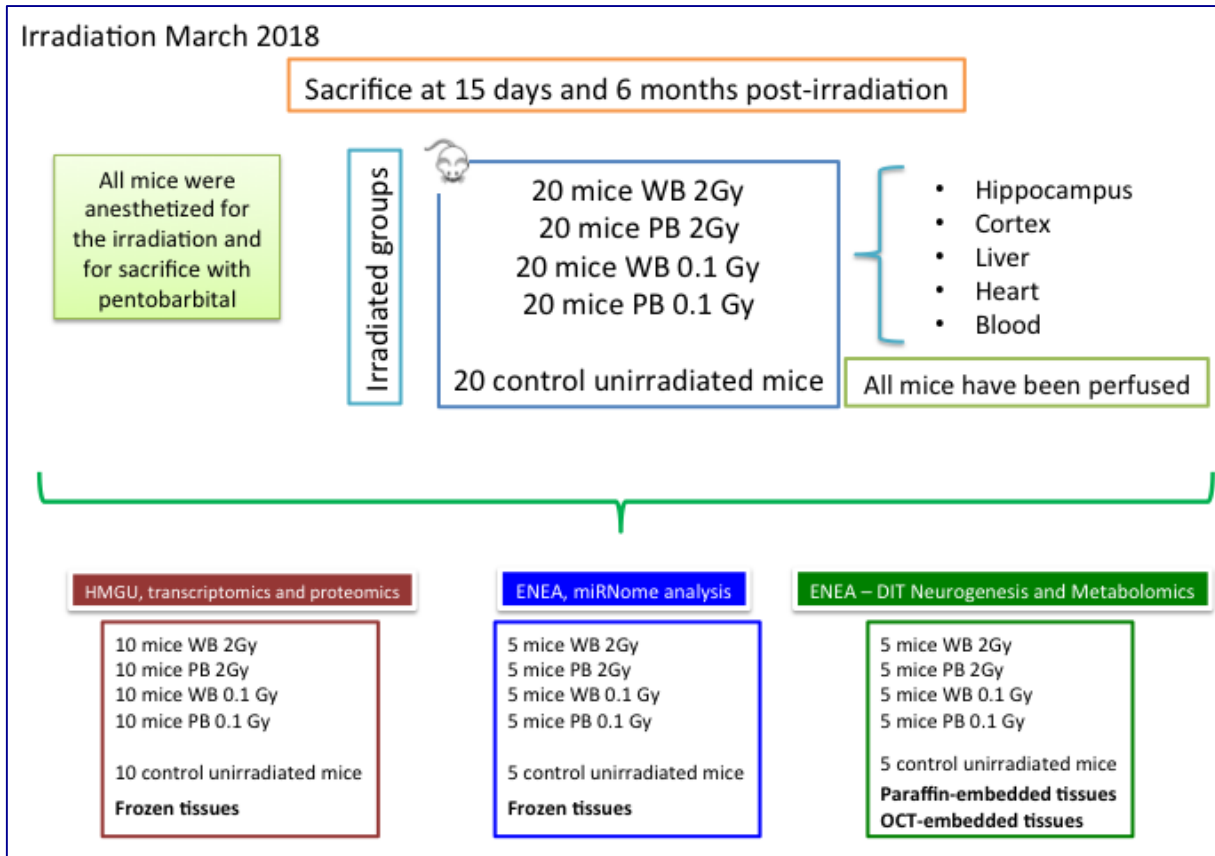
Irradiation March 2018

Sacrifice at 15 days and 6 months post-irradiation

All mice were anesthetized for the irradiation and for sacrifice with pentobarbital

Irradiated groups

20 mice WB 2Gy
20 mice PB 2Gy
20 mice WB 0.1 Gy
20 mice PB 0.1 Gy

20 control unirradiated mice

- Hippocampus
- Cortex
- Liver
- Heart
- Blood

All mice have been perfused

HMGU, transcriptomics and proteomics

10 mice WB 2Gy
10 mice PB 2Gy
10 mice WB 0.1 Gy
10 mice PB 0.1 Gy

10 control unirradiated mice
**Frozen tissues**

ENEA, miRNome analysis

5 mice WB 2Gy
5 mice PB 2Gy
5 mice WB 0.1 Gy
5 mice PB 0.1 Gy

5 control unirradiated mice
**Frozen tissues**

ENEA – DIT Neurogenesis and Metabolomics

5 mice WB 2Gy
5 mice PB 2Gy
5 mice WB 0.1 Gy
5 mice PB 0.1 Gy

5 control unirradiated mice
**Paraffin-embedded tissues**
**OCT-embedded tissues**